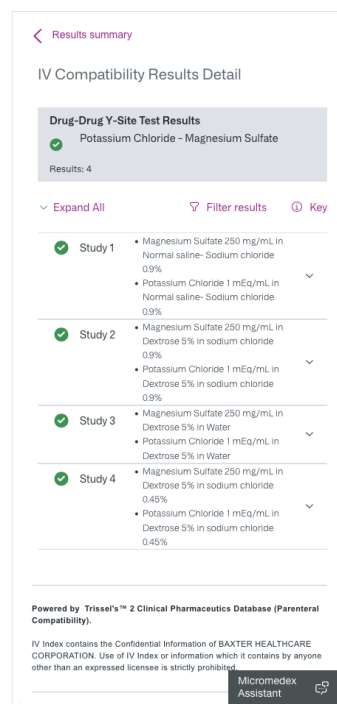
Results summary

IV Compatibility Results Detail

Drug-Drug Y-Site Test Results

Potassium Chloride - Magnesium Sulfate

Results: 4

Expand All

Filter results

Key

| | |
|---|---|
| Study 1 | • Magnesium Sulfate 250 mg/mL in Normal saline- Sodium chloride 0.9% • Potassium Chloride 1 mEq/mL in Normal saline- Sodium chloride 0.9% |
| Study 2 | • Magnesium Sulfate 250 mg/mL in Dextrose 5% in sodium chloride 0.9% • Potassium Chloride 1 mEq/mL in Dextrose 5% in sodium chloride 0.9% |
| Study 3 | • Magnesium Sulfate 250 mg/mL in Dextrose 5% in Water • Potassium Chloride 1 mEq/mL in Dextrose 5% in Water |
| Study 4 | • Magnesium Sulfate 250 mg/mL in Dextrose 5% in sodium chloride 0.45% • Potassium Chloride 1 mEq/mL in Dextrose 5% in sodium chloride 0.45% |

Powered by Trissel's™ 2 Clinical Pharmaceutics Database (Parenteral Compatibility).

IV Index contains the Confidential Information of BAXTER HEALTHCARE CORPORATION. Use of IV Index or information which it contains by anyone other than an expressed licensee is strictly prohibited.

Micromedex Assistant